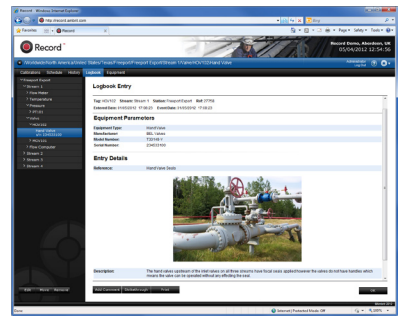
Record - Windows Internet Explorer

http://record.petrel.com

Favorites | Record

Page • Safety • Tools •

Record

Record Demo, Aberdeen, UK
05/04/2012 12:54:56

/Worldwide/North America/West States/Texas/Freeport/Freeport Export/Stream 1/Valve/HCV102/Hand Valve

Calibrations | Schedule | History | Logbook | Equipment

Freeport Export
Stream 1
Flow Meter
Temperature
Pressure
Valve
HCV102
Hand Valve
Stream 2
Stream 3
Stream 4

Logbook Entry

Tag: HCV102 Stream: Stream 1 Station: Freeport Export Ref: 27768
Entered Date: 01/05/2012 17:56:23 Event Date: 01/05/2012 17:56:23

Equipment Parameters

Equipment Type: Hand Valve
Manufacturer: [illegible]
Model Number: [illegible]
Serial Number: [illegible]

Entry Details

Reference: Hand Valve Seals

Description: The hand valves upstream of the inlet valves on all three streams have had seals applied however the valves do not have handles which means the valve can be operated without any affecting the seal.

Add Comment | Related Logs | Print

Edit | Move | Remove

OK

Internet | Protected Mode: Off | 100%